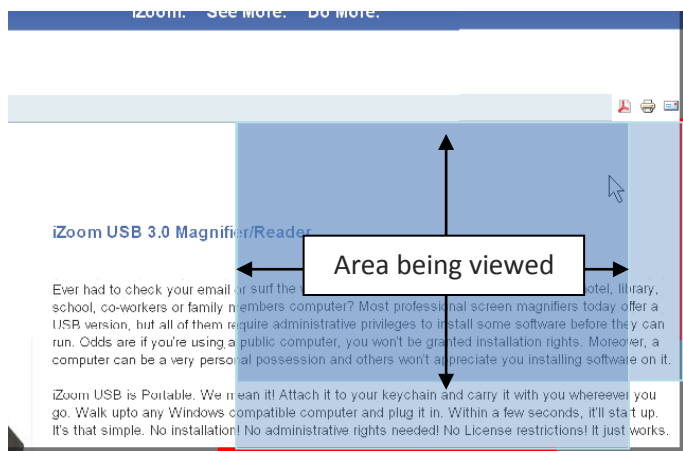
iZoom. See More. Do More.

iZoom USB 3.0 Magnifier/Reader

Area being viewed

Ever had to check your email or surf the w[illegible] hotel, library, school, co-workers or family members computer? Most professional screen magnifiers today offer a USB version, but all of them require administrative privileges to install some software before they can run. Odds are if you're using a public computer, you won't be granted installation rights. Moreover, a computer can be a very personal possession and others won't appreciate you installing software on it.

iZoom USB is Portable. We mean it! Attach it to your keychain and carry it with you wherever you go. Walk upto any Windows compatible computer and plug it in. Within a few seconds, it'll start up. It's that simple. No installation! No administrative rights needed! No License restrictions! It just works.